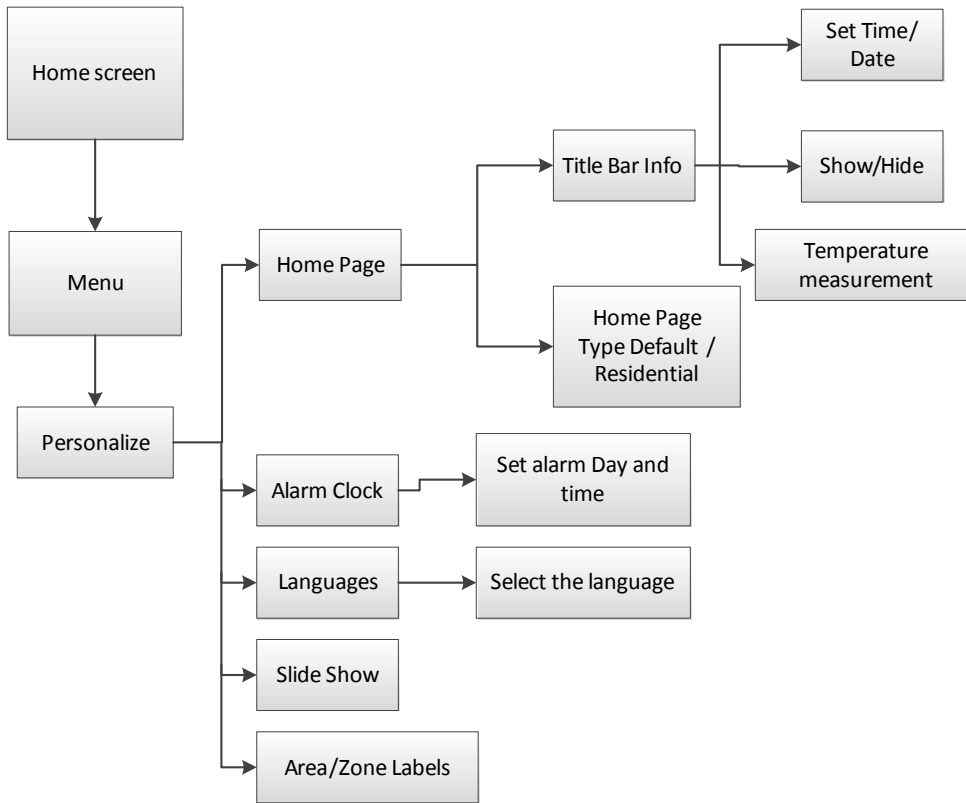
Home screen

Menu

Personalize

Home Page

Title Bar Info

Set Time/ Date

Show/Hide

Temperature measurement

Home Page Type Default / Residential

Alarm Clock

Set alarm Day and time

Languages

Select the language

Slide Show

Area/Zone Labels